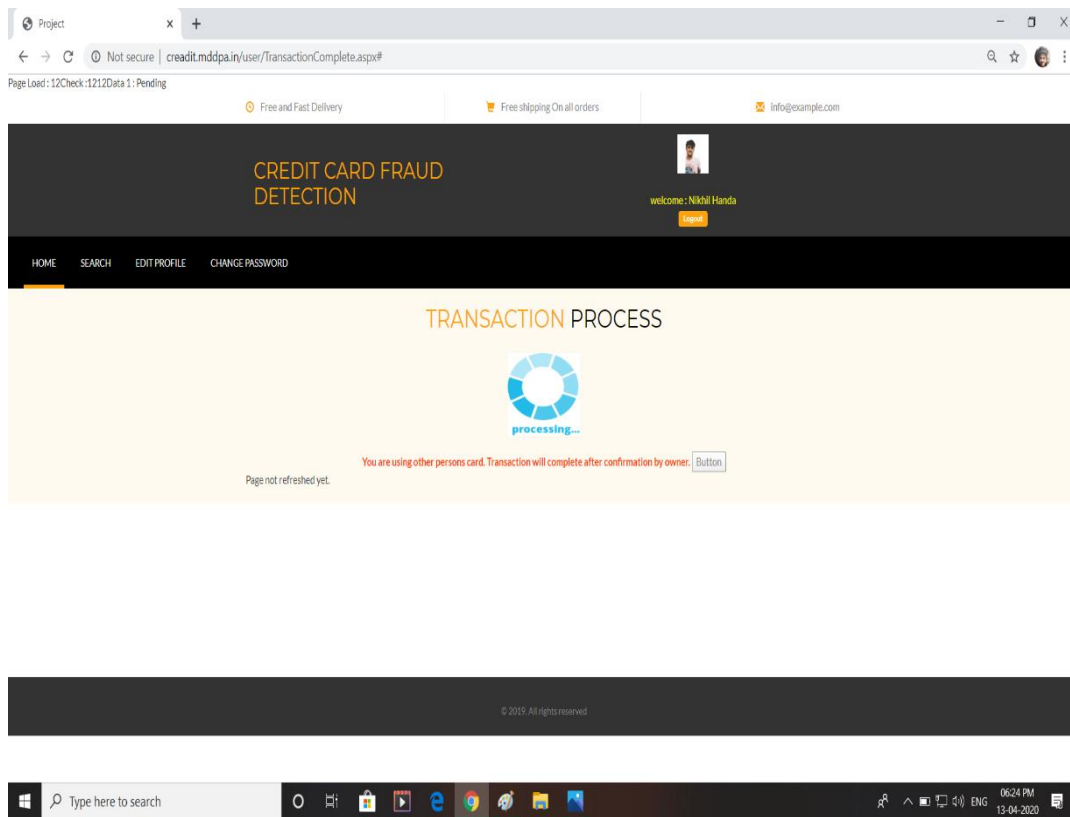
Project

Not secure | creadit.mddpa.in/user/TransactionComplete.aspx#

Page Load : 12Check :1212Data 1 : Pending

Free and Fast Delivery

Free shipping On all orders

info@example.com

CREDIT CARD FRAUD DETECTION

welcome : Nikhil Handa

Logout

HOME SEARCH EDIT PROFILE CHANGE PASSWORD

TRANSACTION PROCESS

processing...

You are using other persons card. Transaction will complete after confirmation by owner. Button

Page not refreshed yet.

© 2019. All rights reserved

Type here to search

ENG 06:24 PM 13-04-2020